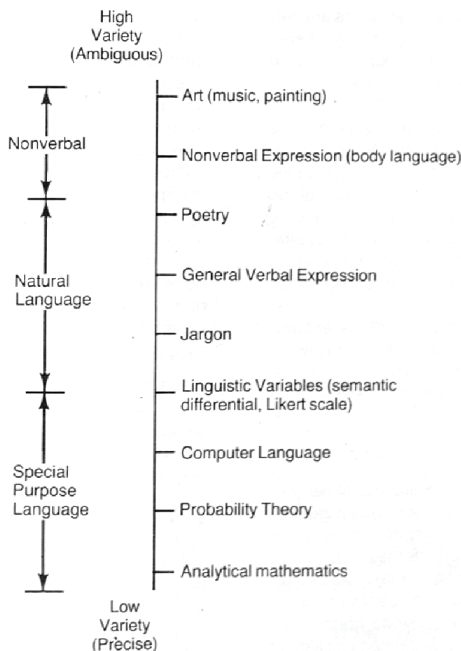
High Variety (Ambiguous)

Nonverbal

Natural Language

Special Purpose Language

Art (music, painting)

Nonverbal Expression (body language)

Poetry

General Verbal Expression

Jargon

Linguistic Variables (semantic differential, Likert scale)

Computer Language

Probability Theory

Analytical mathematics

Low Variety (Precise)